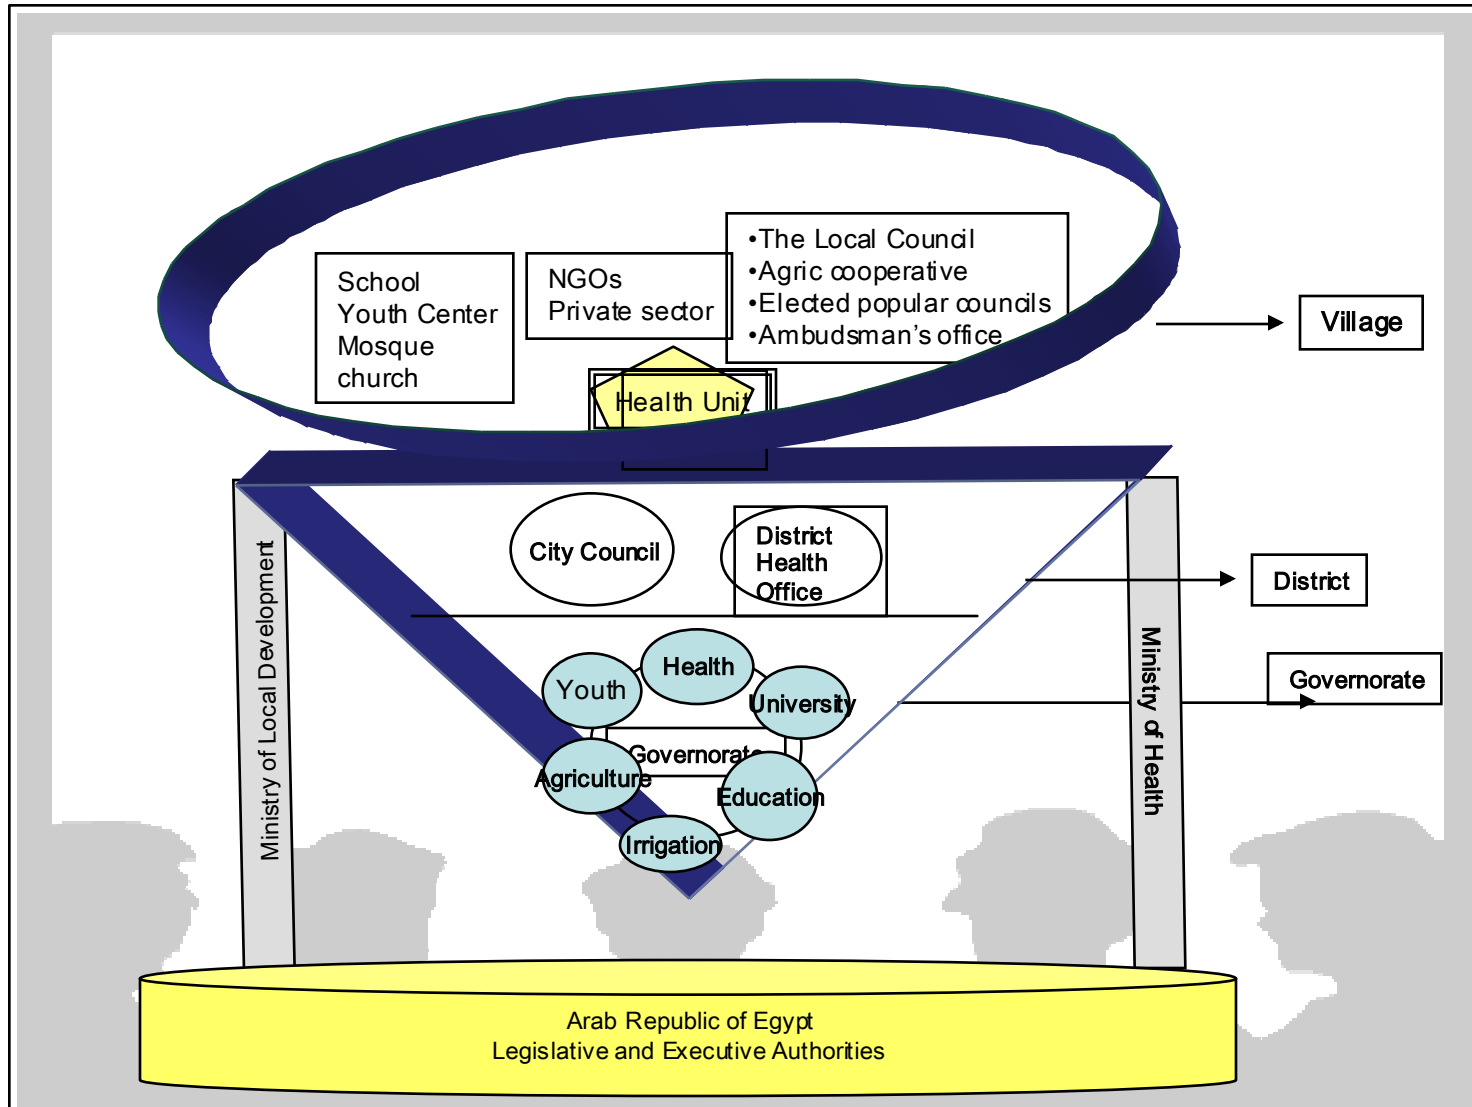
School
Youth Center
Mosque
church

NGOs
Private sector

•The Local Council
•Agric cooperative
•Elected popular councils
•Ambudsman's office

Health Unit

Village

City Council

District Health Office

District

Governorate

Ministry of Local Development

Ministry of Health

Youth
Health
University
Governorate
Agriculture
Education
Irrigation

Arab Republic of Egypt
Legislative and Executive Authorities